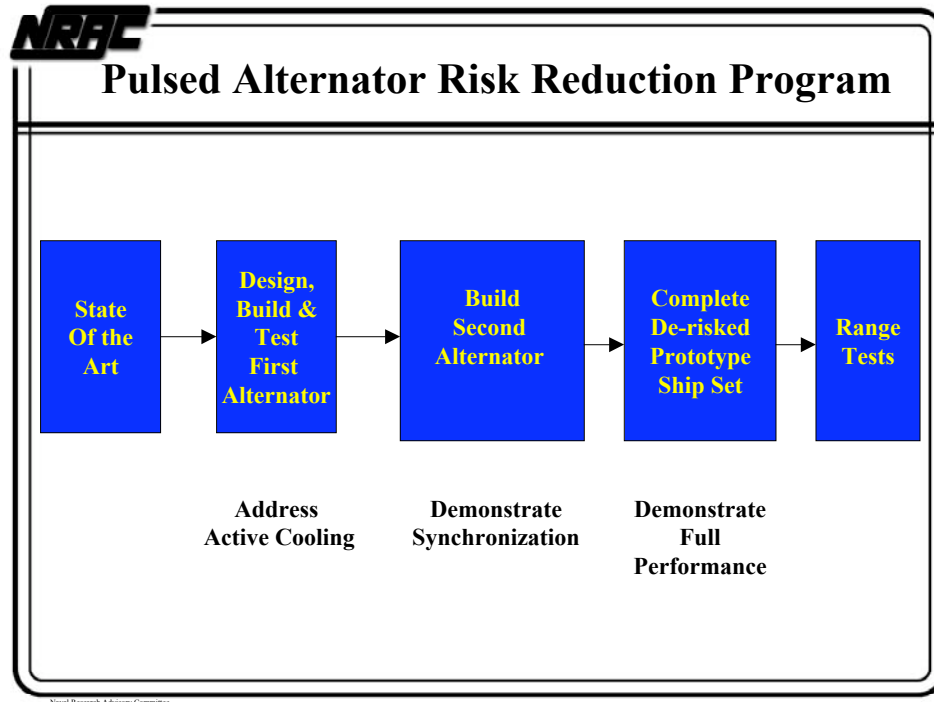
NRAC

Pulsed Alternator Risk Reduction Program

State Of the Art

Design, Build & Test First Alternator

Build Second Alternator

Complete De-risked Prototype Ship Set

Range Tests

Address Active Cooling

Demonstrate Synchronization

Demonstrate Full Performance

Naval Research Advisory Committee